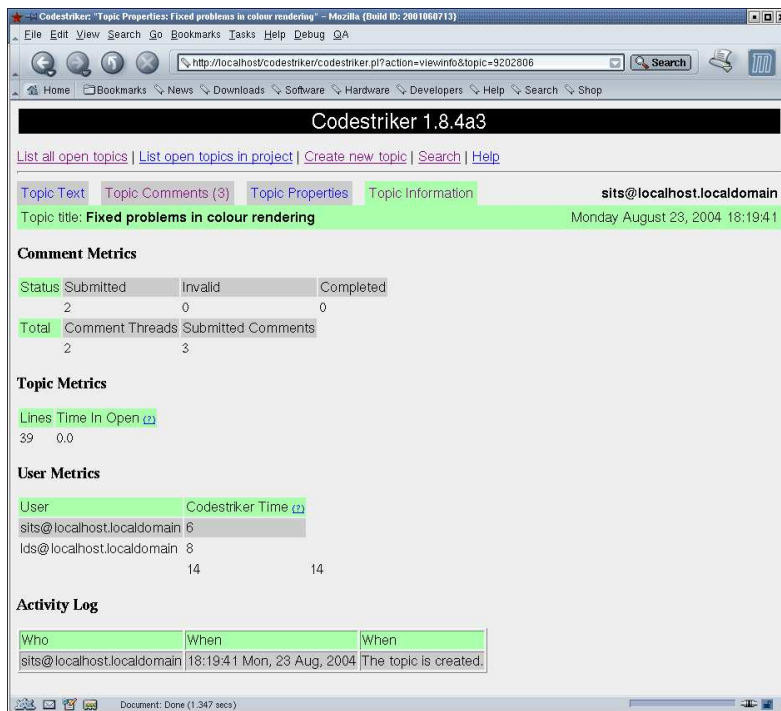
Codestriker: "Topic Properties: Fixed problems in colour rendering" - Mozilla (Build ID: 2001060713)

File Edit View Search Go Bookmarks Tasks Help Debug QA

http://localhost/codestriker/codestriker.pl?action=viewinfo&topic=9202806

Search

Home Bookmarks News Downloads Software Hardware Developers Help Search Shop

Codestriker 1.8.4a3

List all open topics | List open topics in project | Create new topic | Search | Help

Topic Text | Topic Comments (3) | Topic Properties | Topic Information | sits@localhost.localdomain

Topic title: **Fixed problems in colour rendering** Monday August 23, 2004 18:19:41

**Comment Metrics**

| Status | Submitted | Invalid | Completed |
|---|---|---|---|
| | 2 | 0 | 0 |
| Total | Comment Threads | Submitted Comments | |
| | 2 | 3 | |

**Topic Metrics**

| Lines | Time In Open (?) |
|---|---|
| 39 | 0.0 |

**User Metrics**

| User | Codestriker Time (?) | |
|---|---|---|
| sits@localhost.localdomain | 6 | |
| lds@localhost.localdomain | 8 | |
| | 14 | 14 |

**Activity Log**

| Who | When | When |
|---|---|---|
| sits@localhost.localdomain | 18:19:41 Mon, 23 Aug, 2004 | The topic is created. |

Document: Done (1.347 secs)